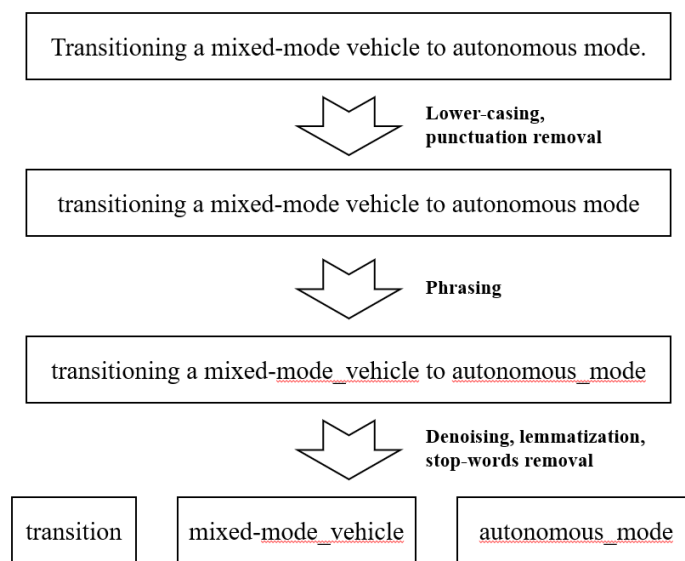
Transitioning a mixed-mode vehicle to autonomous mode.

Lower-casing, punctuation removal

transitioning a mixed-mode vehicle to autonomous mode

Phrasing

transitioning a mixed-mode_vehicle to autonomous_mode

Denoising, lemmatization, stop-words removal

transition

mixed-mode_vehicle

autonomous_mode